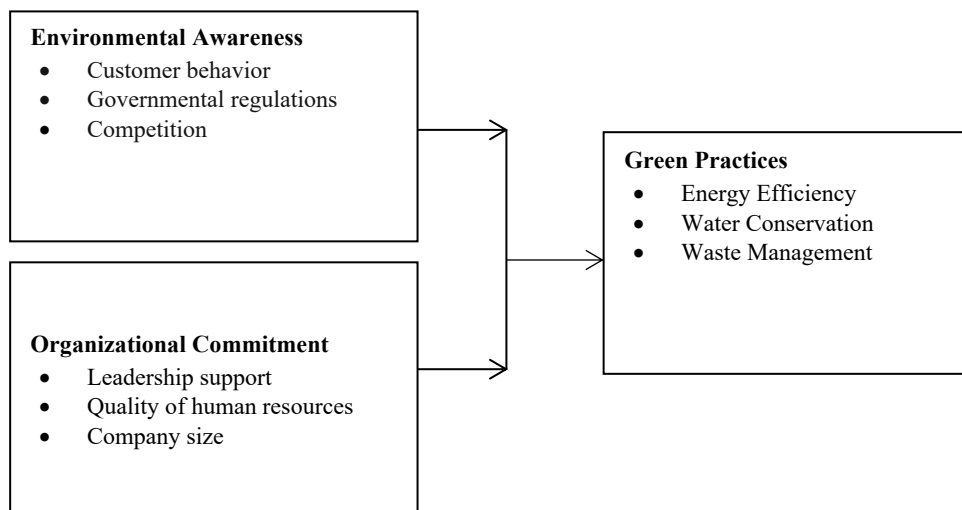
**Environmental Awareness**
- Customer behavior
- Governmental regulations
- Competition

**Organizational Commitment**
- Leadership support
- Quality of human resources
- Company size

**Green Practices**
- Energy Efficiency
- Water Conservation
- Waste Management